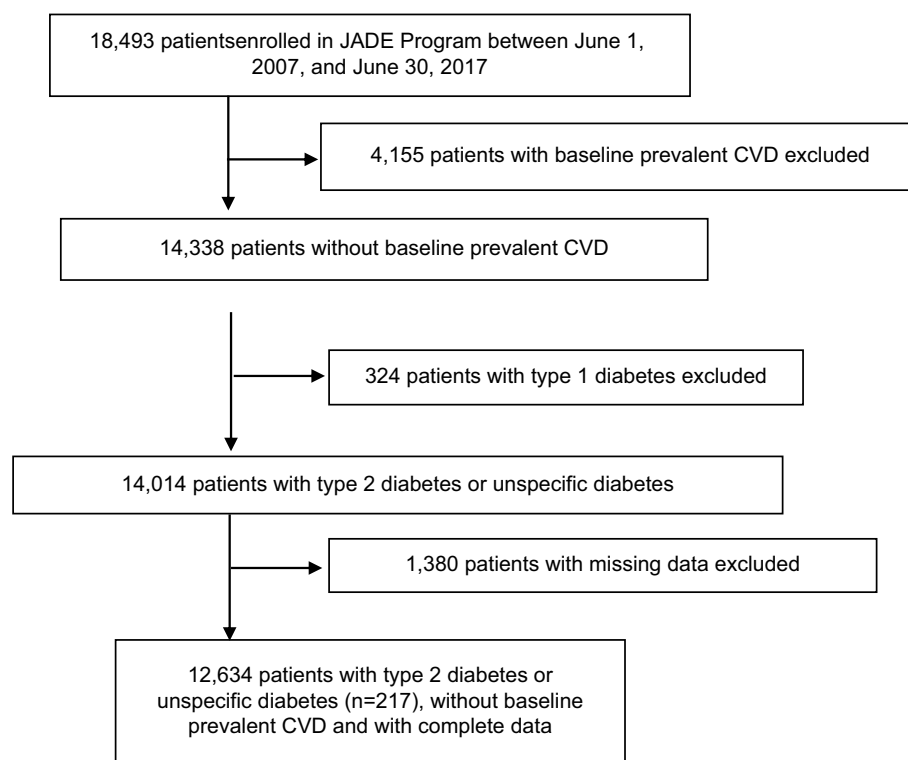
18,493 patientsenrolled in JADE Program between June 1, 2007, and June 30, 2017

4,155 patients with baseline prevalent CVD excluded

14,338 patients without baseline prevalent CVD

324 patients with type 1 diabetes excluded

14,014 patients with type 2 diabetes or unspecific diabetes

1,380 patients with missing data excluded

12,634 patients with type 2 diabetes or unspecific diabetes (n=217), without baseline prevalent CVD and with complete data